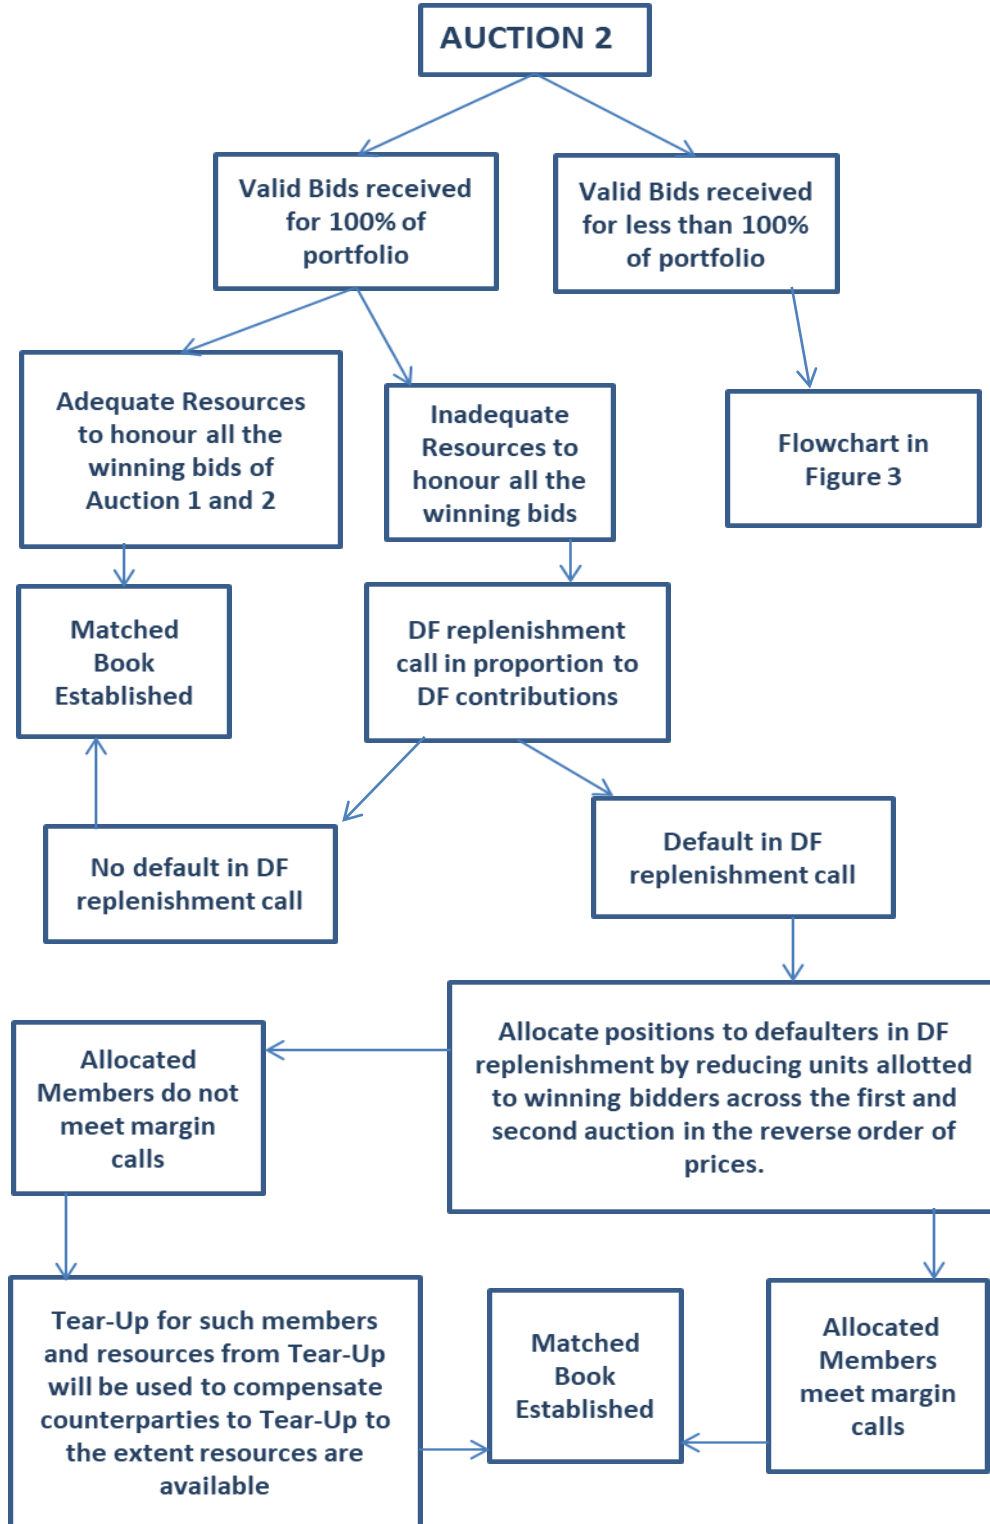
AUCTION 2

Valid Bids received for 100% of portfolio

Valid Bids received for less than 100% of portfolio

Adequate Resources to honour all the winning bids of Auction 1 and 2

Inadequate Resources to honour all the winning bids

Flowchart in Figure 3

Matched Book Established

DF replenishment call in proportion to DF contributions

No default in DF replenishment call

Default in DF replenishment call

Allocated Members do not meet margin calls

Allocate positions to defaulters in DF replenishment by reducing units allotted to winning bidders across the first and second auction in the reverse order of prices.

Tear-Up for such members and resources from Tear-Up will be used to compensate counterparties to Tear-Up to the extent resources are available

Matched Book Established

Allocated Members meet margin calls